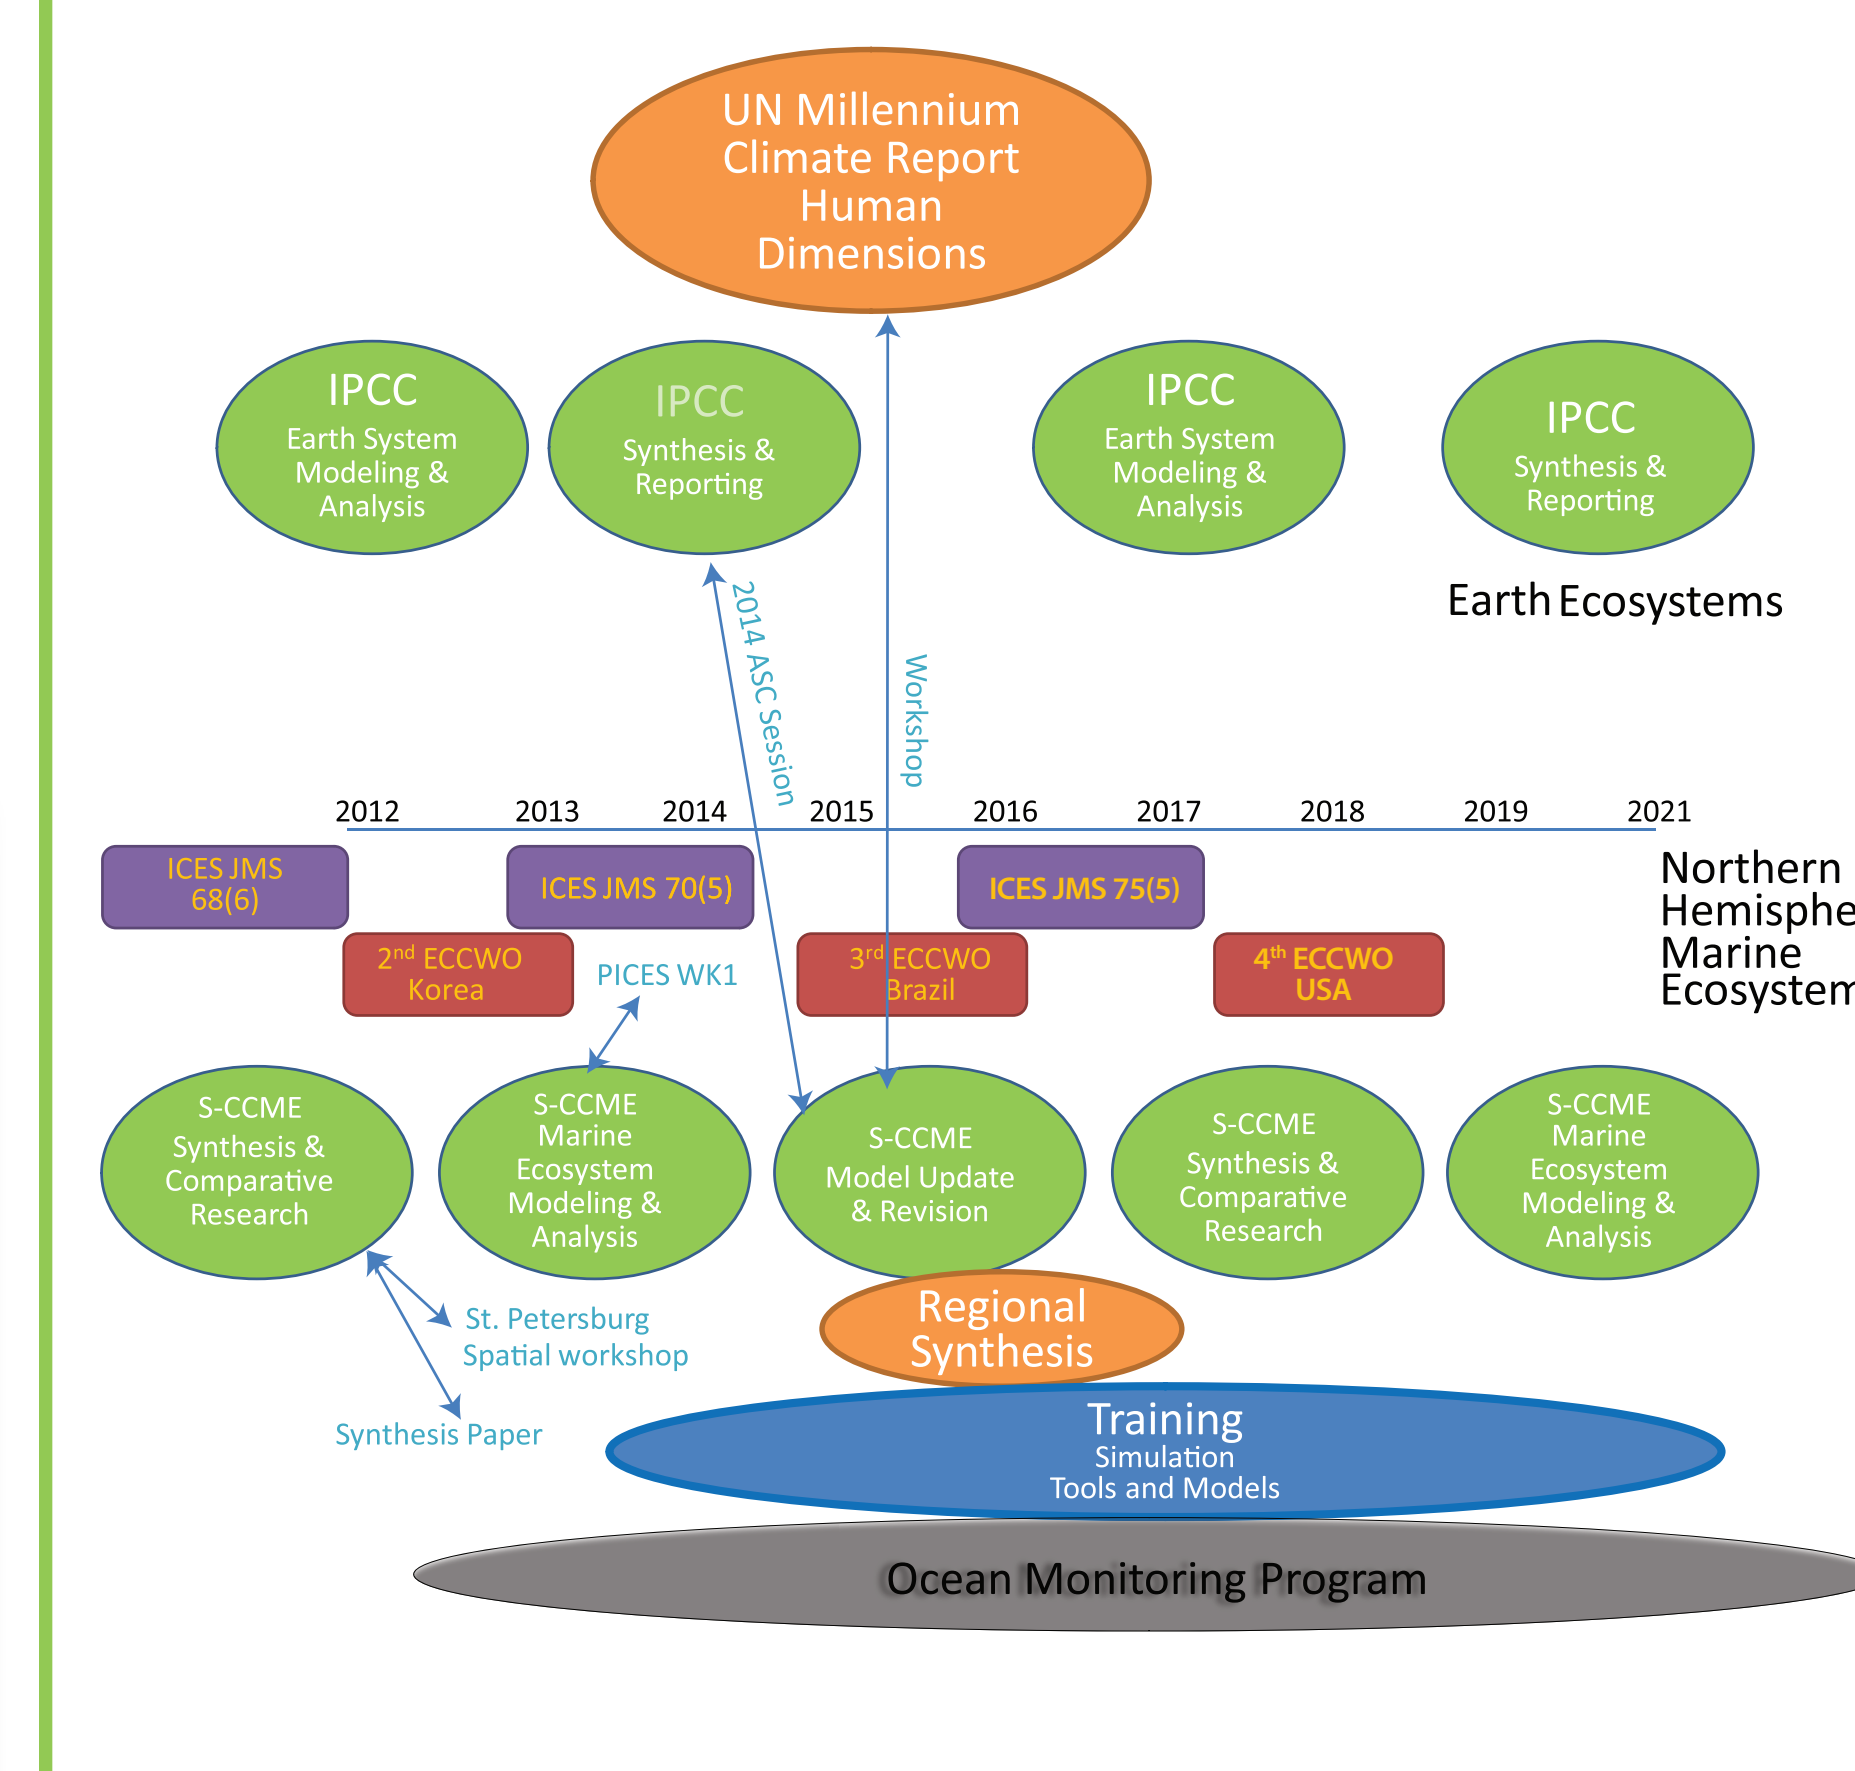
UN Millennium Climate Report Human Dimensions

IPCC
Earth System Modeling & Analysis

IPCC
Synthesis & Reporting

IPCC
Earth System Modeling & Analysis

IPCC
Synthesis & Reporting

Earth Ecosystems

2014 ASC Session

Workshop

2012 2013 2014 2015 2016 2017 2018 2019 2021

ICES JMS 68(6)

ICES JMS 70(5)

ICES JMS 75(5)

Northern Hemisphe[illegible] Marine Ecosystem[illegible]

2$^{nd}$ ECCWO Korea

PICES WK1

3$^{rd}$ ECCWO Brazil

4$^{th}$ ECCWO USA

S-CCME
Synthesis & Comparative Research

S-CCME
Marine Ecosystem Modeling & Analysis

S-CCME
Model Update & Revision

S-CCME
Synthesis & Comparative Research

S-CCME
Marine Ecosystem Modeling & Analysis

Regional Synthesis

St. Petersburg Spatial workshop

Synthesis Paper

Training
Simulation
Tools and Models

Ocean Monitoring Program